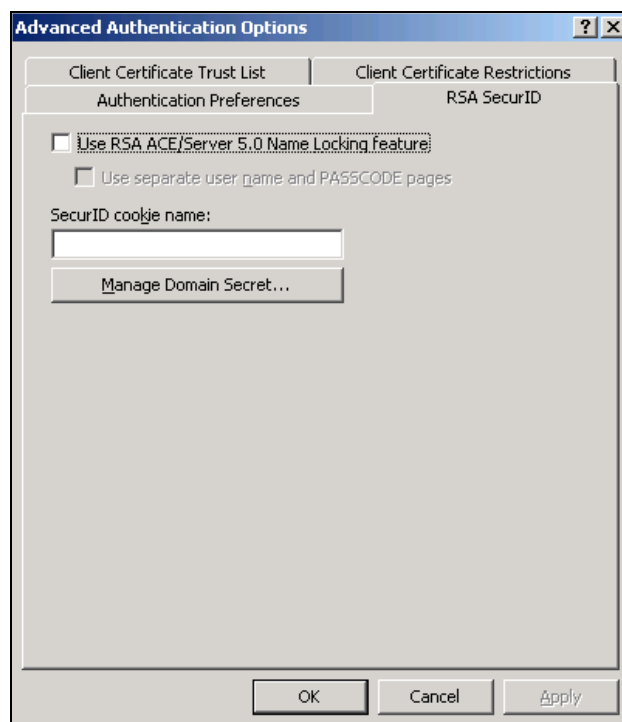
Advanced Authentication Options

?

X

Client Certificate Trust List

Client Certificate Restrictions

Authentication Preferences

RSA SecurID

Use RSA ACE/Server 5.0 Name Locking feature

Use separate user name and PASSCODE pages

SecurID cookie name:

Manage Domain Secret...

OK

Cancel

Apply